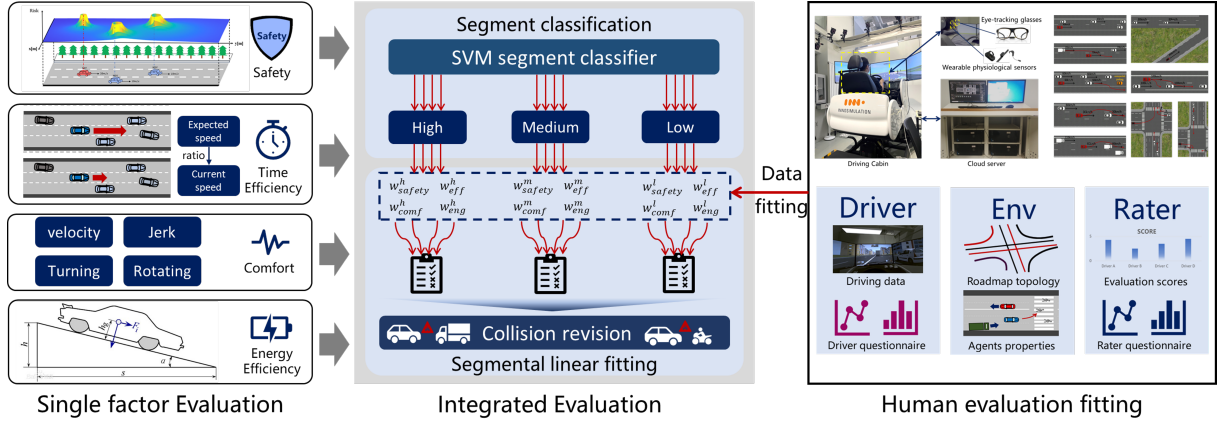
Risk

Safety

Safety

Expected speed

ratio

Current speed

Time Efficiency

velocity

Jerk

Turning

Rotating

Comfort

$h$

$mg$

$F_t$

$a$

$s$

Energy Efficiency

Single factor Evaluation

Segment classification

SVM segment classifier

High

Medium

Low

$w^h_{safety}$ $w^h_{eff}$
$w^h_{comf}$ $w^h_{eng}$

$w^m_{safety}$ $w^m_{eff}$
$w^m_{comf}$ $w^m_{eng}$

$w^l_{safety}$ $w^l_{eff}$
$w^l_{comf}$ $w^l_{eng}$

Collision revision

Segmental linear fitting

Integrated Evaluation

Data fitting

Eye-tracking glasses

Wearable physiological sensors

Driving Cabin

Cloud server

Driver

Driving data

Driver questionnaire

Env

Roadmap topology

Agents properties

Rater

SCORE

Evaluation scores

Rater questionnaire

Human evaluation fitting